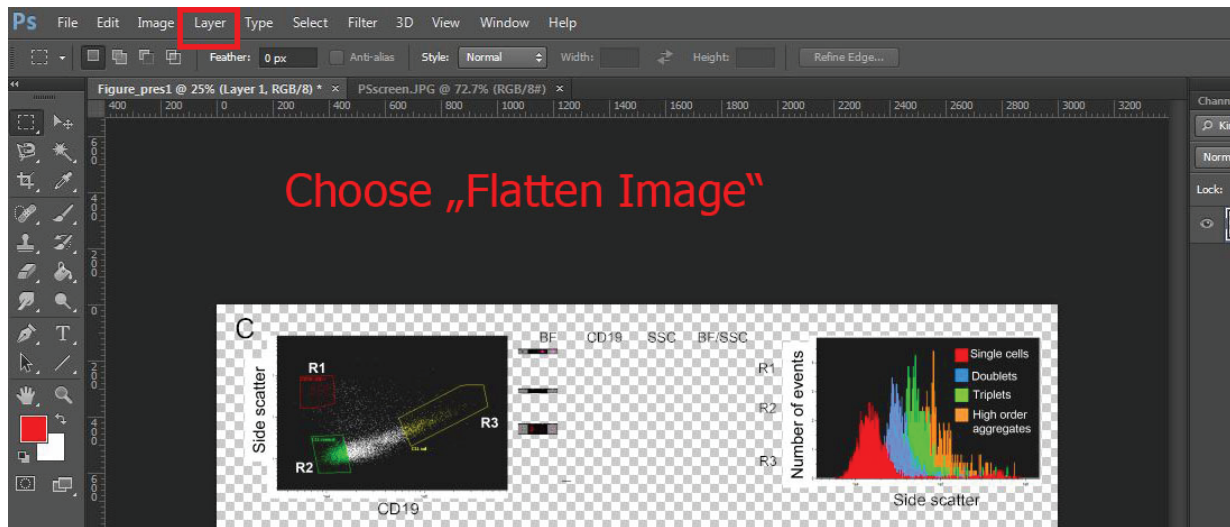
Ps File Edit Image Layer Type Select Filter 3D View Window Help

Feather: 0 px Anti-alias Style: Normal Width: Height: Refine Edge...

Figure_pres1 @ 25% (Layer 1, RGB/8) * × PSscreen.JPG @ 72.7% (RGB/8#) ×

400 200 0 200 400 600 800 1000 1200 1400 1600 1800 2000 2200 2400 2600 2800 3000 3200

Chann
Ki
Norm
Lock:

Choose „Flatten Image“

C

R1
R2
R3
Side scatter
CD19

BF CD19 SSC BF/SSC
R1
R2
R3

Number of events
Side scatter
Single cells
Doublets
Triplets
High order aggregates